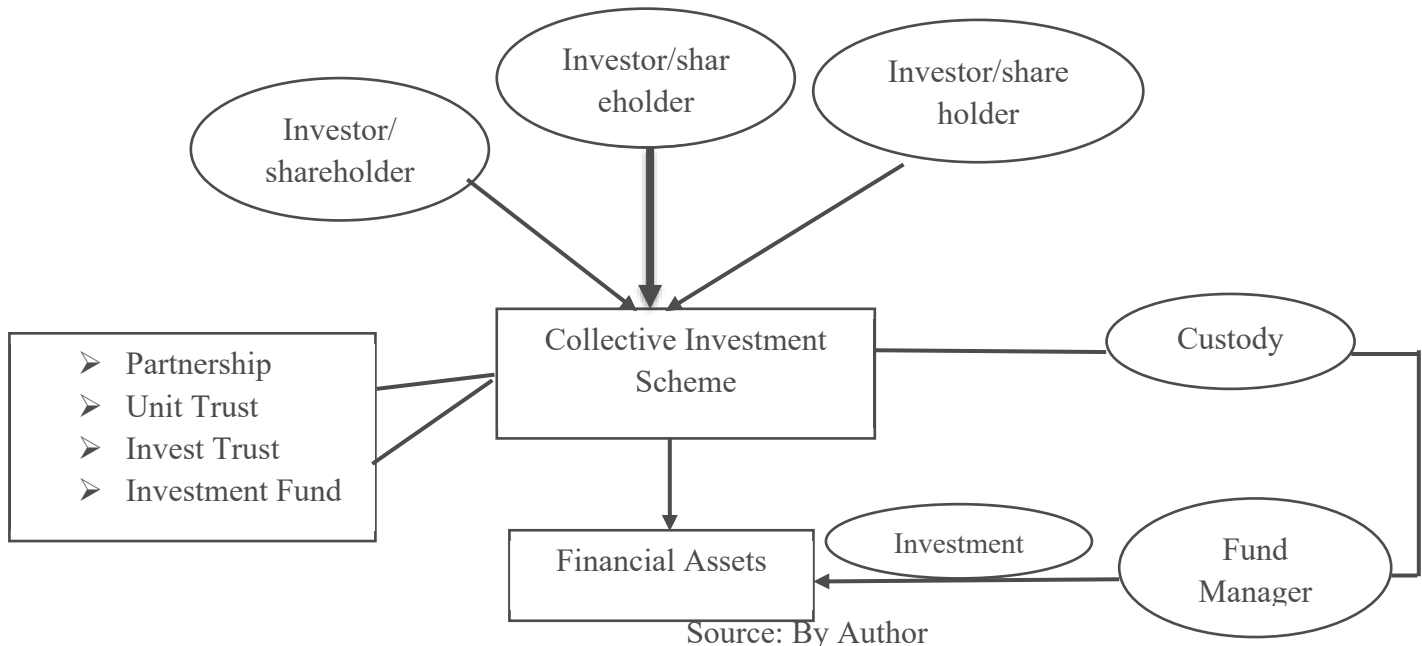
Investor/shareholder

Investor/ shareholder

Investor/share holder

Collective Investment Scheme

- Partnership
- Unit Trust
- Invest Trust
- Investment Fund

Custody

Financial Assets

Investment

Fund Manager

Source: By Author